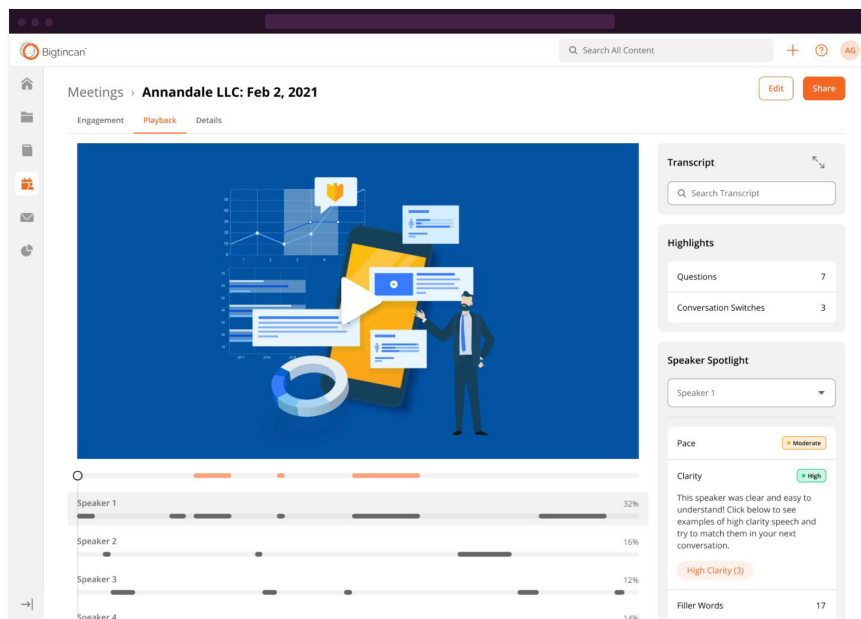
Bigtincan

Search All Content

AG

Meetings › Annandale LLC: Feb 2, 2021

Edit

Share

Engagement Playback Details

Transcript

Search Transcript

Highlights

| Questions | 7 |
|---|---|
| Conversation Switches | 3 |

Speaker Spotlight

Speaker 1

Pace Moderate

Clarity High

This speaker was clear and easy to understand! Click below to see examples of high clarity speech and try to match them in your next conversation.

High Clarity (3)

Filler Words 17

Speaker 1 32%

Speaker 2 16%

Speaker 3 12%

Speaker 4 14%